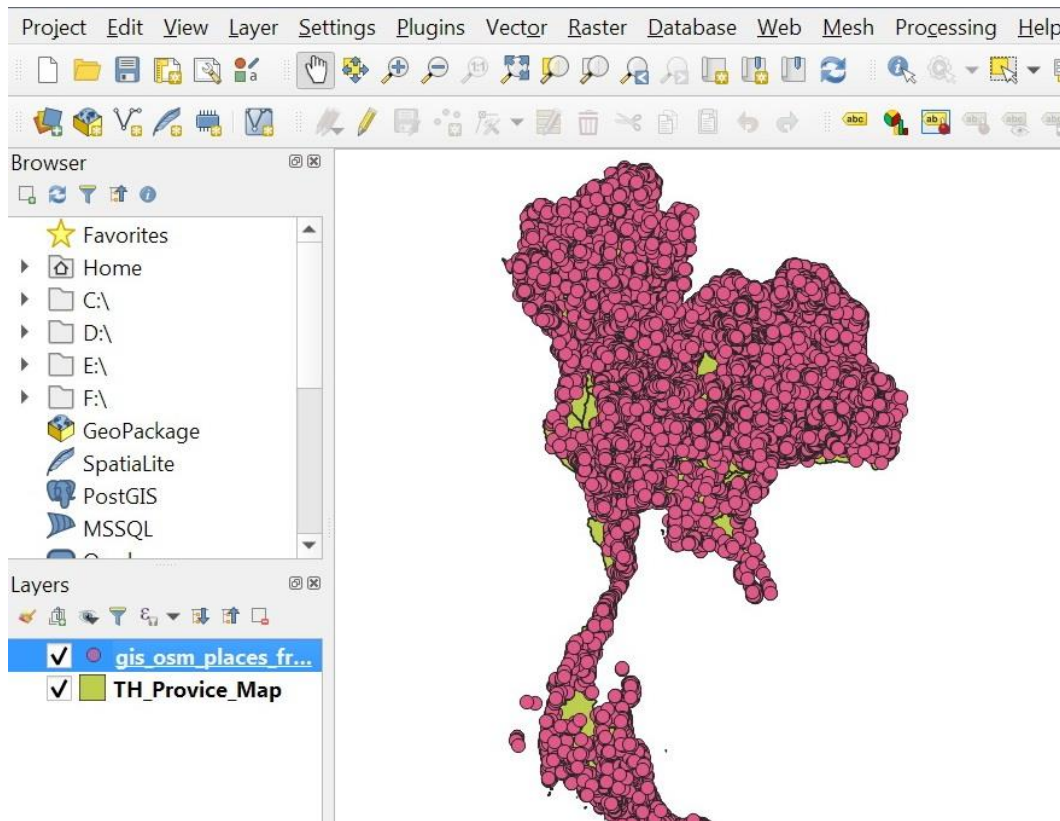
Project Edit View Layer Settings Plugins Vector Raster Database Web Mesh Processing Help

Browser

Favorites
Home
C:\
D:\
E:\
F:\
GeoPackage
SpatiaLite
PostGIS
MSSQL

Layers

gis_osm_places_fr...
TH_Provice_Map